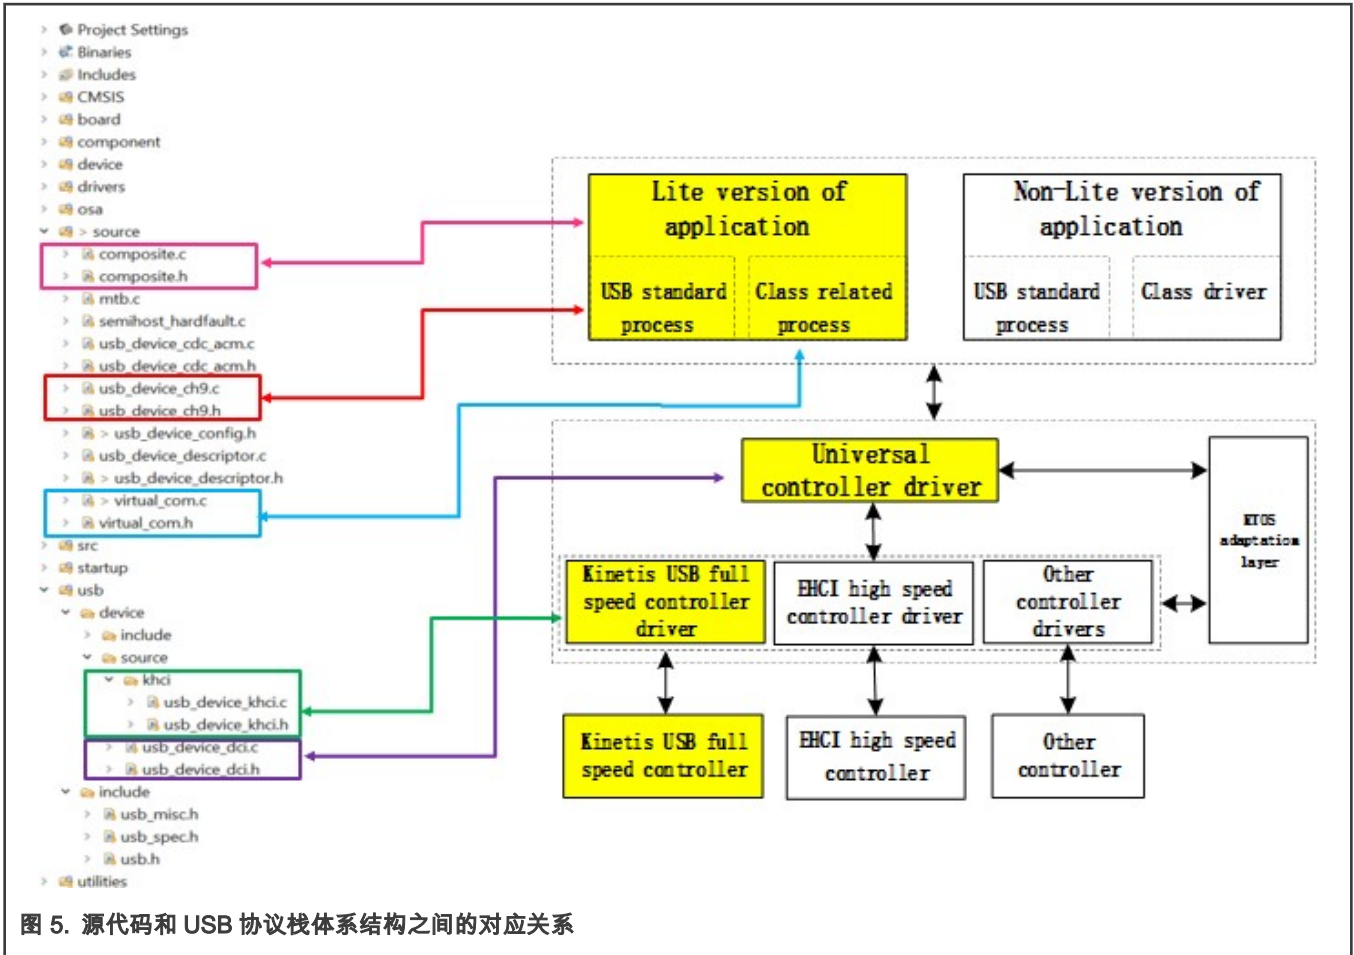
Project Settings
Binaries
Includes
CMSIS
board
component
device
drivers
osa
> source
composite.c
composite.h
mtb.c
semihost_hardfault.c
usb_device_cdc_acm.c
usb_device_cdc_acm.h
usb_device_ch9.c
usb_device_ch9.h
> usb_device_config.h
usb_device_descriptor.c
> usb_device_descriptor.h
> virtual_com.c
virtual_com.h
src
startup
usb
device
include
source
khci
usb_device_khci.c
usb_device_khci.h
usb_device_dci.c
usb_device_dci.h
include
usb_misc.h
usb_spec.h
usb.h
utilities

Lite version of application
USB standard process
Class related process
Non-Lite version of application
USB standard process
Class driver
Universal controller driver
RTOS adaptation layer
Kinetis USB full speed controller driver
EHCI high speed controller driver
Other controller drivers
Kinetis USB full speed controller
EHCI high speed controller
Other controller

图 5. 源代码和 USB 协议栈体系结构之间的对应关系